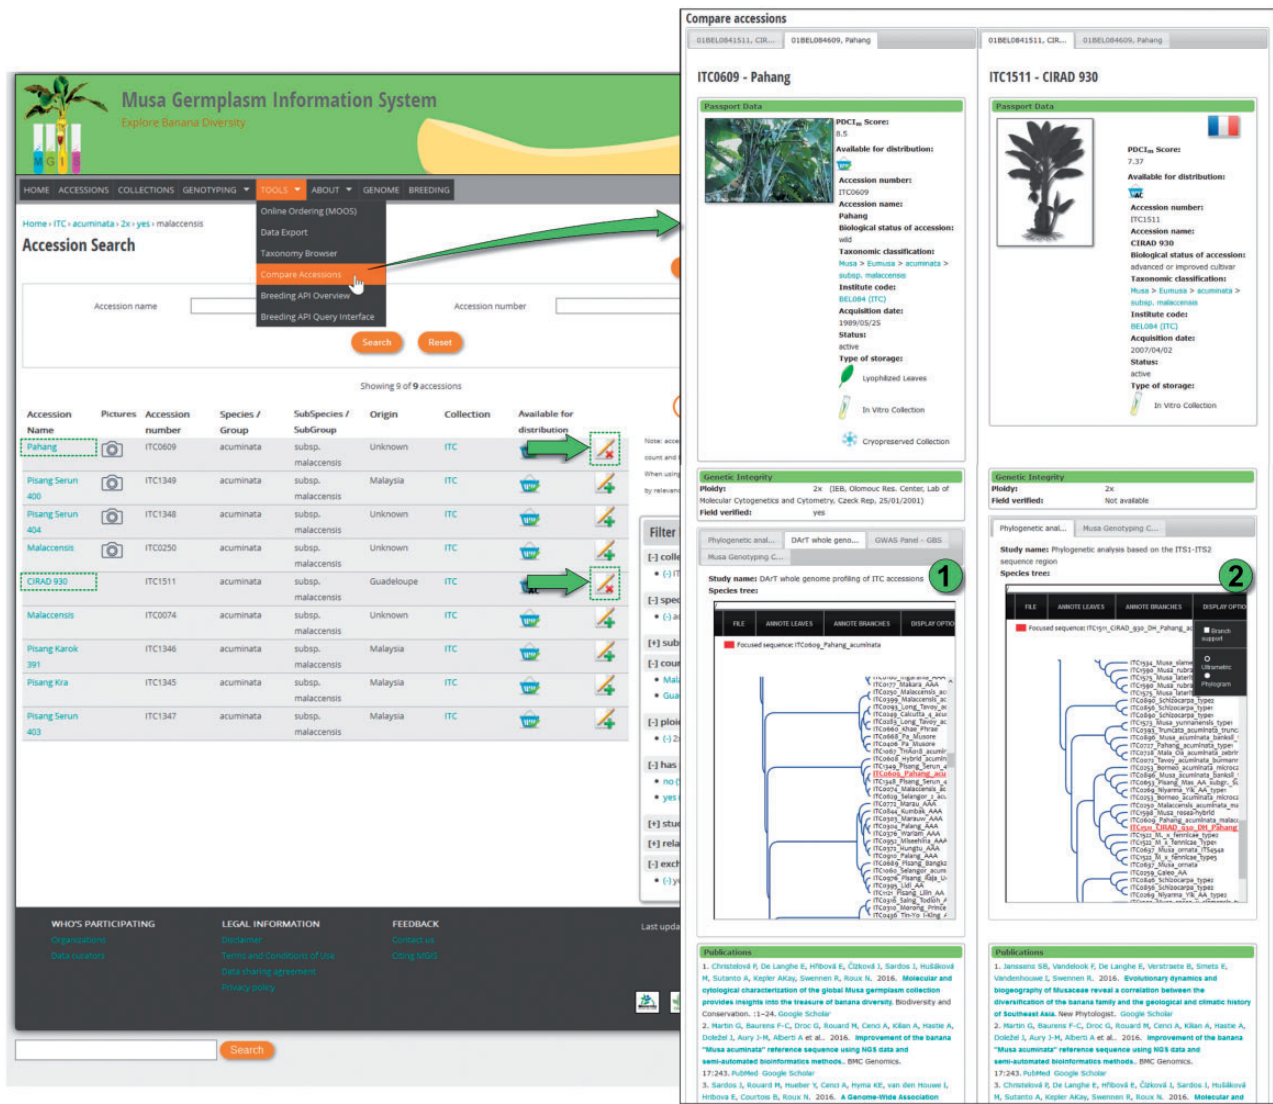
Musa Germplasm Information System
Explore Banana Diversity

HOME ACCESSIONS COLLECTIONS GENOTYPING TOOLS ABOUT GENOME BREEDING

Online Ordering (MOOS)
Data Export
Taxonomy Browser
Compare Accessions
Breeding API Overview
Breeding API Query Interface

Home › ITC › acuminata › 2x › yes › malaccensis

Accession Search

Accession name
Accession number

Search Reset

Showing 9 of 9 accessions

| Accession Name | Pictures | Accession number | Species / Group | SubSpecies / SubGroup | Origin | Collection | Available for distribution |
|---|---|---|---|---|---|---|---|
| Pahang | | ITC0609 | acuminata | subsp. malaccensis | Unknown | ITC | |
| Pisang Serun 400 | | ITC1349 | acuminata | subsp. malaccensis | Malaysia | ITC | |
| Pisang Serun 404 | | ITC1348 | acuminata | subsp. malaccensis | Unknown | ITC | |
| Malaccensis | | ITC0250 | acuminata | subsp. malaccensis | Unknown | ITC | |
| CIRAD 930 | | ITC1511 | acuminata | subsp. malaccensis | Guadeloupe | ITC | |
| Malaccensis | | ITC0074 | acuminata | subsp. malaccensis | Unknown | ITC | |
| Pisang Karok 391 | | ITC1346 | acuminata | subsp. malaccensis | Malaysia | ITC | |
| Pisang Kra | | ITC1345 | acuminata | subsp. malaccensis | Malaysia | ITC | |
| Pisang Serun 403 | | ITC1347 | acuminata | subsp. malaccensis | Malaysia | ITC | |

Filter
[-] colle
[-] spec
[+] sub
[-] cour
[-] ploi
[-] has
no
yes
[+] stu
[+] rela
[-] exch

WHO'S PARTICIPATING
Organisations
Data curators
LEGAL INFORMATION
Disclaimer
Terms and Conditions of Use
Data sharing agreement
Privacy policy
FEEDBACK
Contact us
Citing MGIS
Last upda

Search

Compare accessions

01BEL0841511, CIR... 01BEL084609, Pahang

ITC0609 - Pahang

Passport Data
PDCI$_m$ Score: 8.5
Available for distribution:
Accession number: ITC0609
Accession name: Pahang
Biological status of accession: wild
Taxonomic classification: Musa > Eumusa > acuminata > subsp. malaccensis
Institute code: BEL084 (ITC)
Acquisition date: 1989/05/25
Status: active
Type of storage:
Lyophilized Leaves
In Vitro Collection
Cryopreserved Collection

Genetic Integrity
Ploidy: 2x (IEB, Olomouc Res. Center, Lab of Molecular Cytogenetics and Cytometry, Czeck Rep, 25/01/2001)
Field verified: yes

Phylogenetic anal... DArT whole geno... GWAS Panel - GBS Musa Genotyping C...
Study name: DArT whole genome profiling of ITC accessions
Species tree:
1
FILE ANNOTE LEAVES ANNOTE BRANCHES DISPLAY OPTIO
Focused sequence: ITC0609_Pahang_acuminata

Publications
1. Christelová P, De Langhe E, Hřibová E, Čížková J, Sardos J, Hušáková M, Sutanto A, Kepler AKay, Swennen R, Roux N. 2016. Molecular and cytological characterization of the global Musa germplasm collection provides insights into the treasure of banana diversity. Biodiversity and Conservation. :1–24. Google Scholar
2. Martin G, Baurens F-C, Droc G, Rouard M, Cenci A, Kilian A, Hastie A, Doležel J, Aury J-M, Alberti A et al. 2016. Improvement of the banana "Musa acuminata" reference sequence using NGS data and semi-automated bioinformatics methods. BMC Genomics. 17:243. PubMed Google Scholar
3. Sardos J, Rouard M, Hueber Y, Cenci A, Hyma KE, van den Houwe I, Hribova E, Courtois B, Roux N. 2016. A Genome-Wide Association

01BEL0841511, CIR... 01BEL084609, Pahang

ITC1511 - CIRAD 930

Passport Data
PDCI$_m$ Score: 7.37
Available for distribution:
Accession number: ITC1511
Accession name: CIRAD 930
Biological status of accession: advanced or improved cultivar
Taxonomic classification: Musa > Eumusa > acuminata > subsp. malaccensis
Institute code: BEL084 (ITC)
Acquisition date: 2007/04/02
Status: active
Type of storage:
In Vitro Collection

Genetic Integrity
Ploidy: 2x
Field verified: Not available

Phylogenetic anal... Musa Genotyping C...
Study name: Phylogenetic analysis based on the ITS1-ITS2 sequence region
Species tree:
2
FILE ANNOTE LEAVES ANNOTE BRANCHES DISPLAY OPTIO
Focused sequence: ITC1511_CIRAD_930_DH_Pahang_ac
Branch support
Ultrametric
Phylogram

Publications
1. Janssens SB, Vandelook F, De Langhe E, Verstraete B, Smets E, Vandenhouwe I, Swennen R. 2016. Evolutionary dynamics and biogeography of Musaceae reveal a correlation between the diversification of the banana family and the geological and climatic history of Southeast Asia. New Phytologist. Google Scholar
2. Martin G, Baurens F-C, Droc G, Rouard M, Cenci A, Kilian A, Hastie A, Doležel J, Aury J-M, Alberti A et al. 2016. Improvement of the banana "Musa acuminata" reference sequence using NGS data and semi-automated bioinformatics methods. BMC Genomics. 17:243. PubMed Google Scholar
3. Christelová P, De Langhe E, Hřibová E, Čížková J, Sardos J, Hušáková M, Sutanto A, Kepler AKay, Swennen R, Roux N. 2016. Molecular and